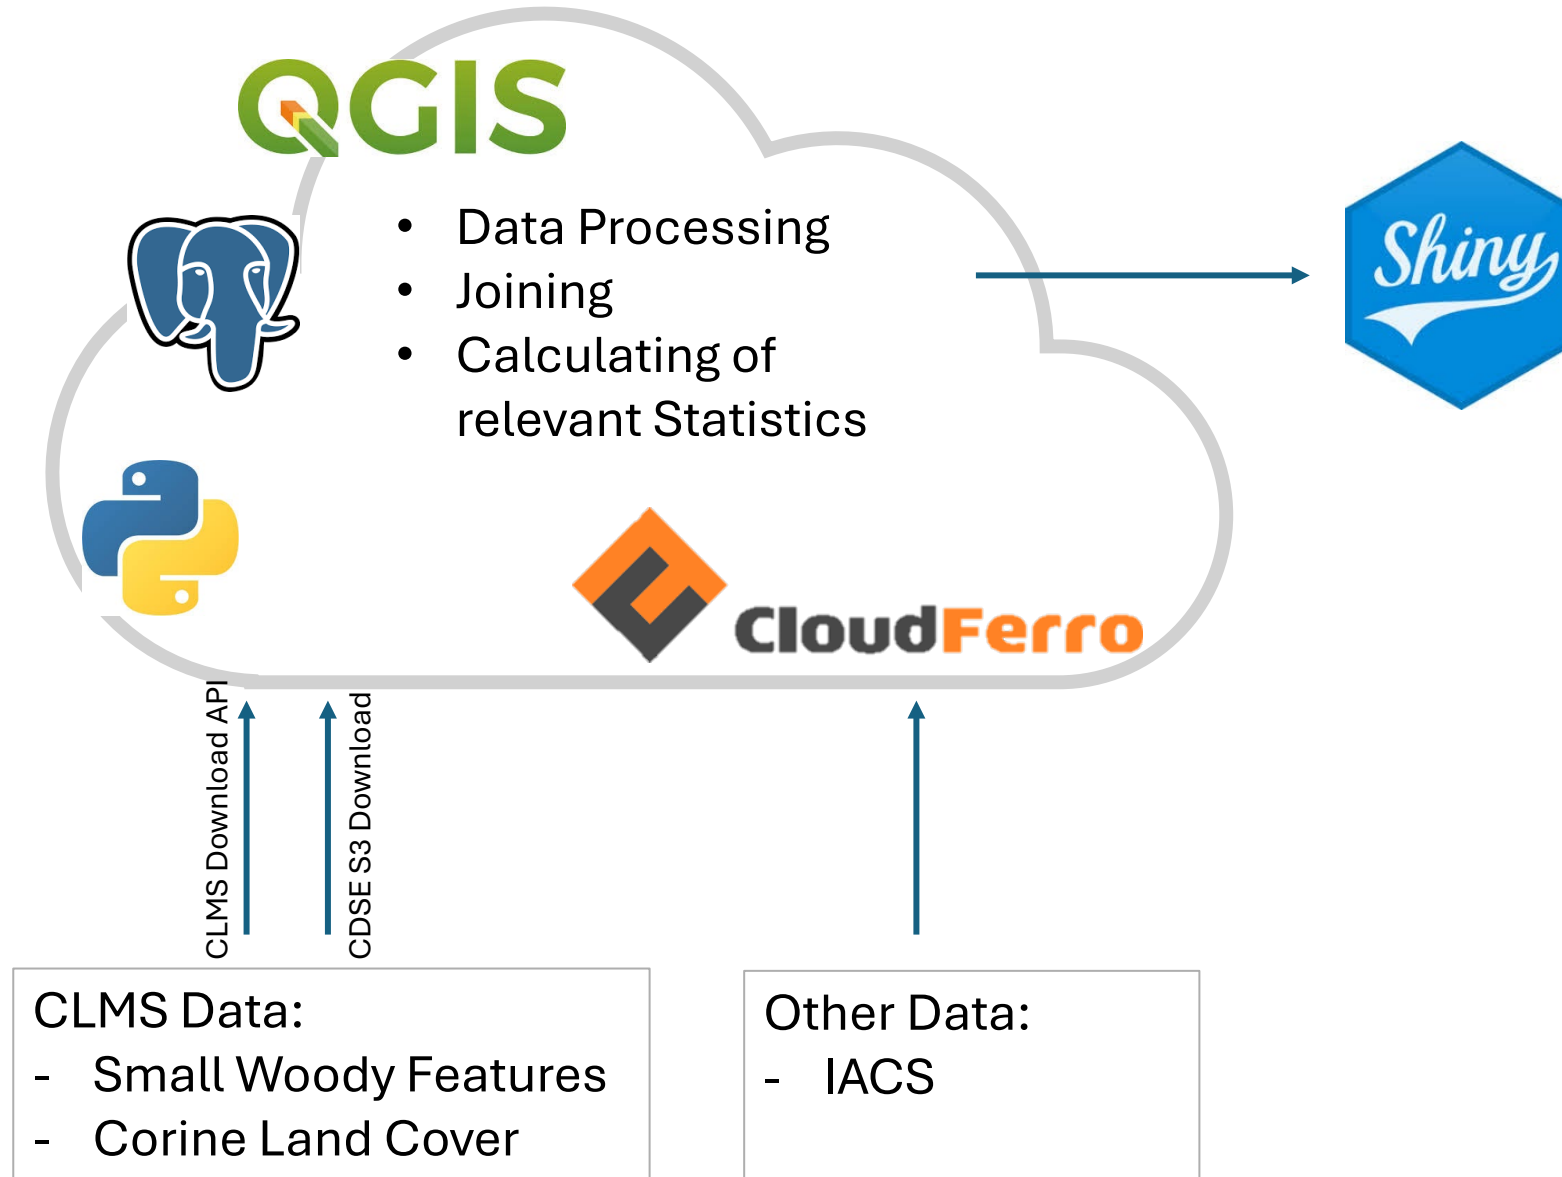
QGIS

- Data Processing
- Joining
- Calculating of relevant Statistics

Shiny

CloudFerro

CLMS Download API

CDSE S3 Download

CLMS Data:
- Small Woody Features
- Corine Land Cover

Other Data:
- IACS